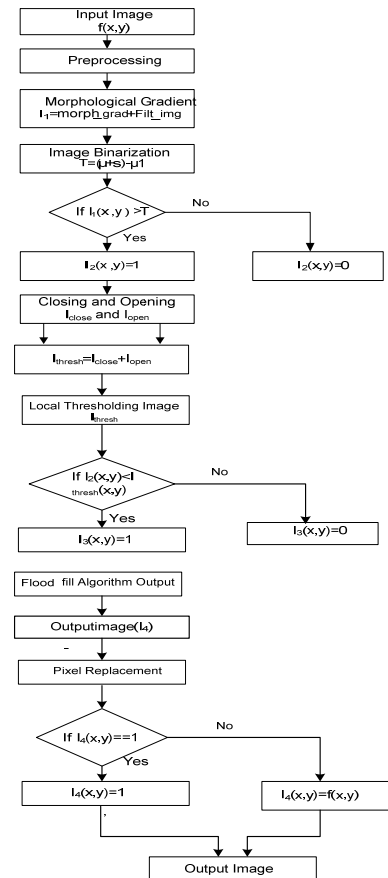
Input Image
f(x,y)

Preprocessing

Morphological Gradient
$I_1$=morph_grad+Filt_img

Image Binarization
T=(μ+s)-μ1

If $I_1(x,y)$ >T

No

Yes

$I_2(x,y)$=1

$I_2(x,y)$=0

Closing and Opening
$I_{close}$ and $I_{open}$

$I_{thresh}$=$I_{close}$+$I_{open}$

Local Thresholding Image
$I_{thresh}$

If $I_2(x,y)$<$I_{thresh}(x,y)$

No

Yes

$I_3(x,y)$=1

$I_3(x,y)$=0

Flood fill Algorithm Output

Outputimage($I_4$)

Pixel Replacement

If $I_4(x,y)$==1

No

Yes

$I_4(x,y)$=1

$I_4(x,y)$=f(x,y)

Output Image